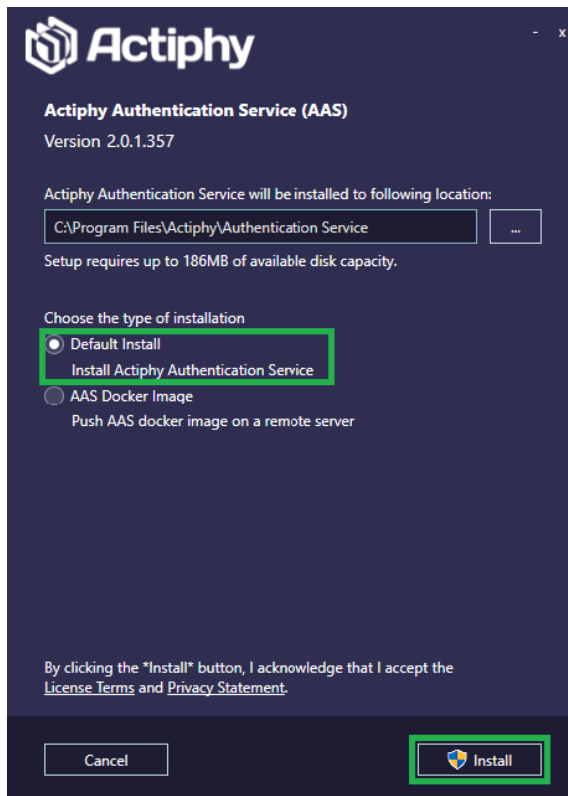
Actiphy

- x

Actiphy Authentication Service (AAS)

Version 2.0.1.357

Actiphy Authentication Service will be installed to following location:

C:\Program Files\Actiphy\Authentication Service

...

Setup requires up to 186MB of available disk capacity.

Choose the type of installation

Default Install

Install Actiphy Authentication Service

AAS Docker Image

Push AAS docker image on a remote server

By clicking the *Install* button, I acknowledge that I accept the License Terms and Privacy Statement.

Cancel

Install